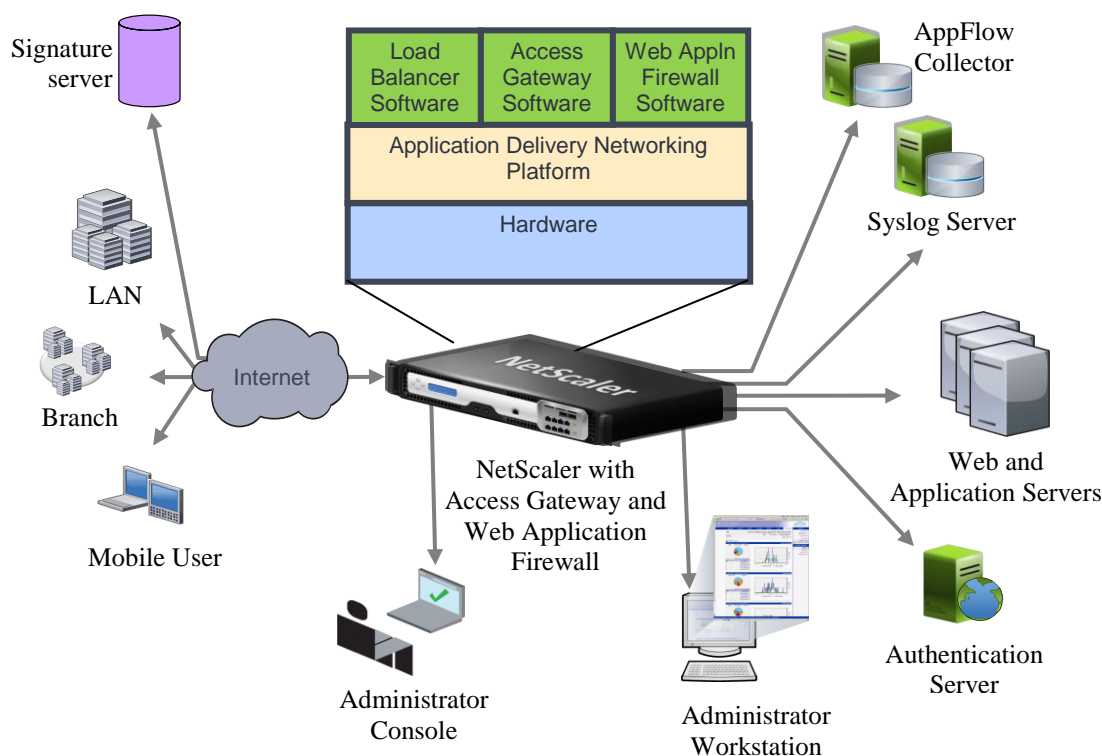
Signature server

Load Balancer Software

Access Gateway Software

Web Appln Firewall Software

Application Delivery Networking Platform

Hardware

AppFlow Collector

Syslog Server

LAN

Branch

Internet

NetScaler

Mobile User

NetScaler with Access Gateway and Web Application Firewall

Web and Application Servers

Authentication Server

Administrator Console

Administrator Workstation